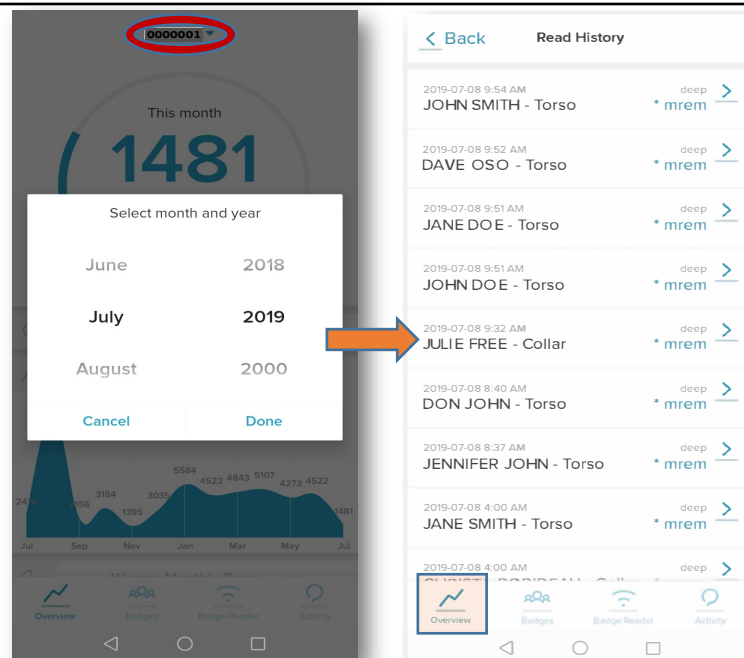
0000001

This month

1481

Select month and year

June 2018

July 2019

August 2000

Cancel Done

2431 2156 3184 1395 3035 5584 4522 4843 5107 4273 4522 1481

Jul Sep Nov Jan Mar May Jul

Overview Badges Badge Reader Activity

< Back Read History

2019-07-08 9:54 AM
JOHN SMITH - Torso
deep
* mrem

2019-07-08 9:52 AM
DAVE OSO - Torso
deep
* mrem

2019-07-08 9:51 AM
JANE DOE - Torso
deep
* mrem

2019-07-08 9:51 AM
JOHN DOE - Torso
deep
* mrem

2019-07-08 9:32 AM
JULIE FREE - Collar
deep
* mrem

2019-07-08 8:40 AM
DON JOHN - Torso
deep
* mrem

2019-07-08 8:37 AM
JENNIFER JOHN - Torso
deep
* mrem

2019-07-08 4:00 AM
JANE SMITH - Torso
deep
* mrem

2019-07-08 4:00 AM
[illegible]
deep

Overview Badges Badge Reader Activity